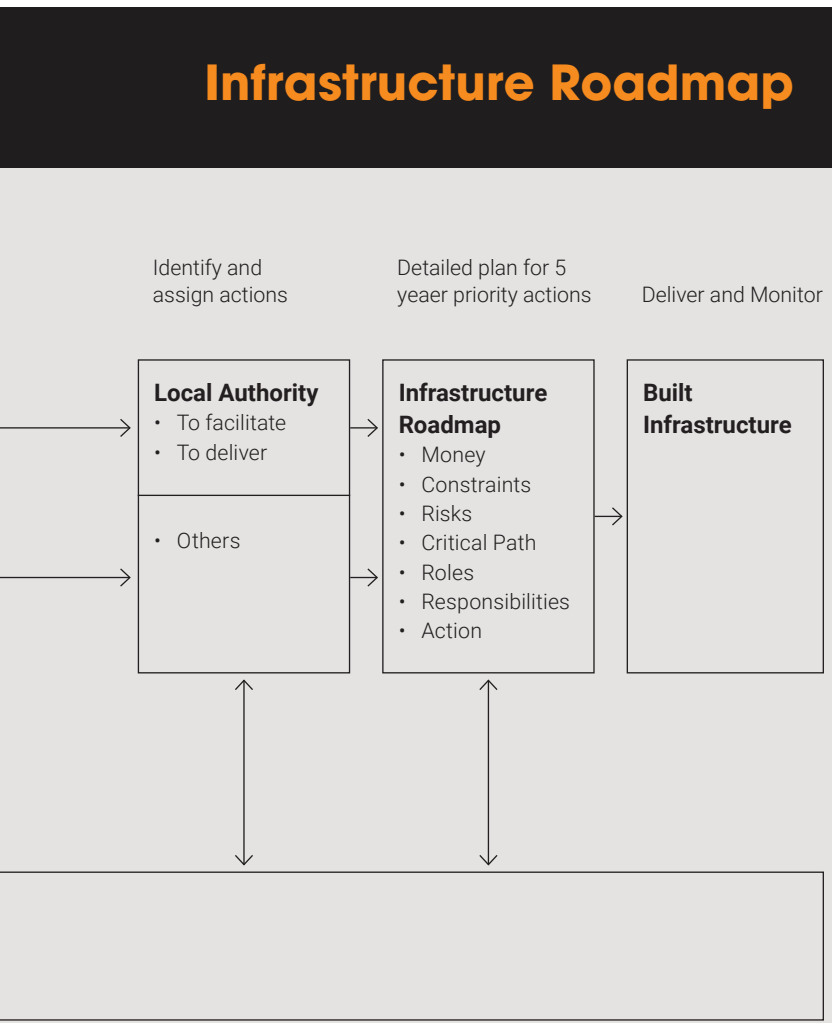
Infrastructure Roadmap

Identify and assign actions

Detailed plan for 5 yeaer priority actions

Deliver and Monitor

**Local Authority**
• To facilitate
• To deliver

• Others

**Infrastructure Roadmap**
• Money
• Constraints
• Risks
• Critical Path
• Roles
• Responsibilities
• Action

**Built Infrastructure**